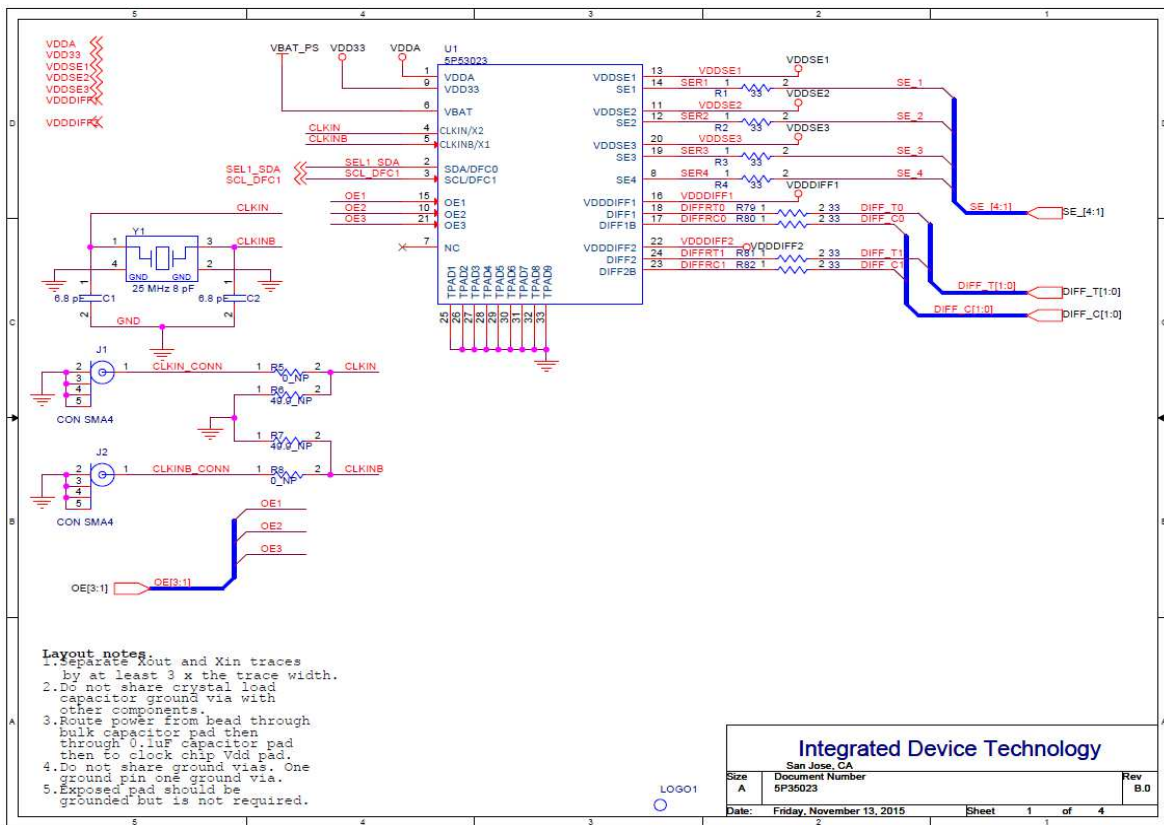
5 4 3 2 1

VDDA
VDD33
VDDSE1
VDDSE2
VDDSE3
VDDDIFF1
VDDDIFF2

VBAT_PS VDD33 VDDA

U1
5P53023
1 VDDA
9 VDD33
6 VBAT
CLKIN 4 CLKIN/X2
CLKINB 5 CLKINB/X1
SEL1_SDA SEL1_SDA 2 SDA/DFC0
SCL_DFC1 SCL_DFC1 3 SCL/DFC1
OE1 15 OE1
OE2 10 OE2
OE3 21 OE3
7 NC
TPAD1 TPAD2 TPAD3 TPAD4 TPAD5 TPAD6 TPAD7 TPAD8 TPAD9
25 26 27 28 29 30 31 32 33

VDDSE1 13 VDDSE1
SE1 14 SER1 1 R1 33 2
VDDSE2 11 VDDSE2
SE2 12 SER2 1 R2 33 2
VDDSE3 20 VDDSE3
SE3 19 SER3 1 R3 33 2
SE4 8 SER4 1 R4 33 2
VDDDIFF1 16 VDDDIFF1
DIFF1 18 DIFFRT0 R79 1 2 33 DIFF_T0
DIFF1B 17 DIFFRC0 R80 1 2 33 DIFF_C0
VDDDIFF2 22 VDDDIFF2
DIFF2 24 DIFFRT1 R81 1 2 33 DIFF_T1
DIFF2B 23 DIFFRC1 R82 1 2 33 DIFF_C1

VDDSE1
VDDSE2
VDDSE3
VDDDIFF1
VDDDIFF2

SE_1
SE_2
SE_3
SE_4
SE_[4:1] SE_[4:1]
DIFF_T[1:0] DIFF_T[1:0]
DIFF_C[1:0] DIFF_C[1:0]

CLKIN
Y1
1 3 CLKINB
4 2
GND GND
25 MHz 8 pF
6.8 pF C1 6.8 pF C2
2 2
GND

J1
2 3 4 5 1 CLKIN_CONN 1 R5 0_NP 2 CLKIN
CON SMA4
1 R6 49.9_NP 2
1 R7 49.9_NP 2
J2
2 3 4 5 1 CLKINB_CONN 1 R8 0_NP 2 CLKINB
CON SMA4

OE1
OE2
OE3
OE[3:1] OE[3:1]

Layout notes.
1.Separate Xout and Xin traces by at least 3 x the trace width.
2.Do not share crystal load capacitor ground via with other components.
3.Route power from bead through bulk capacitor pad then through 0.1uF capacitor pad then to clock chip Vdd pad.
4.Do not share ground vias. One ground pin one ground via.
5.Exposed pad should be grounded but is not required.

LOGO1

Integrated Device Technology
San Jose, CA
| Size | Document Number | Rev |
|---|---|---|
| A | 5P35023 | B.0 |
Date: Friday, November 13, 2015 Sheet 1 of 4

D C B A
5 4 3 2 1